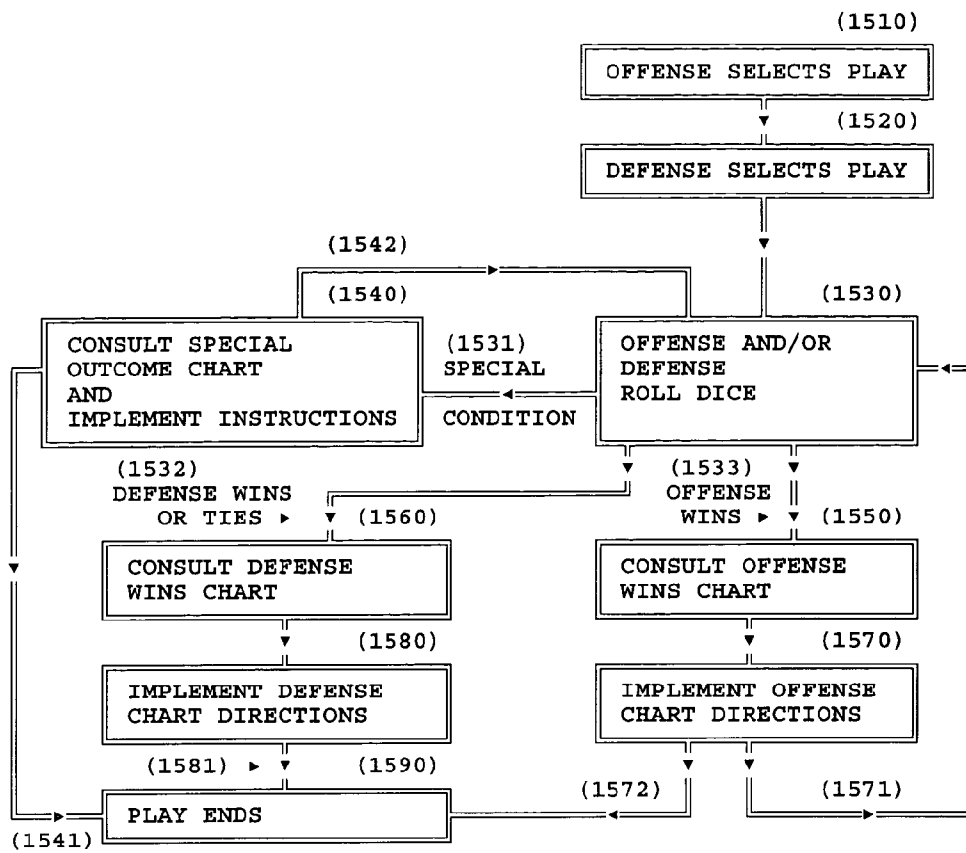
(1510)
OFFENSE SELECTS PLAY
(1520)
DEFENSE SELECTS PLAY
(1542)
(1540)
(1530)
CONSULT SPECIAL OUTCOME CHART AND IMPLEMENT INSTRUCTIONS
(1531) SPECIAL CONDITION
OFFENSE AND/OR DEFENSE ROLL DICE
(1532) DEFENSE WINS OR TIES
(1560)
(1533) OFFENSE WINS
(1550)
CONSULT DEFENSE WINS CHART
CONSULT OFFENSE WINS CHART
(1580)
(1570)
IMPLEMENT DEFENSE CHART DIRECTIONS
IMPLEMENT OFFENSE CHART DIRECTIONS
(1581)
(1590)
(1572)
(1571)
PLAY ENDS
(1541)